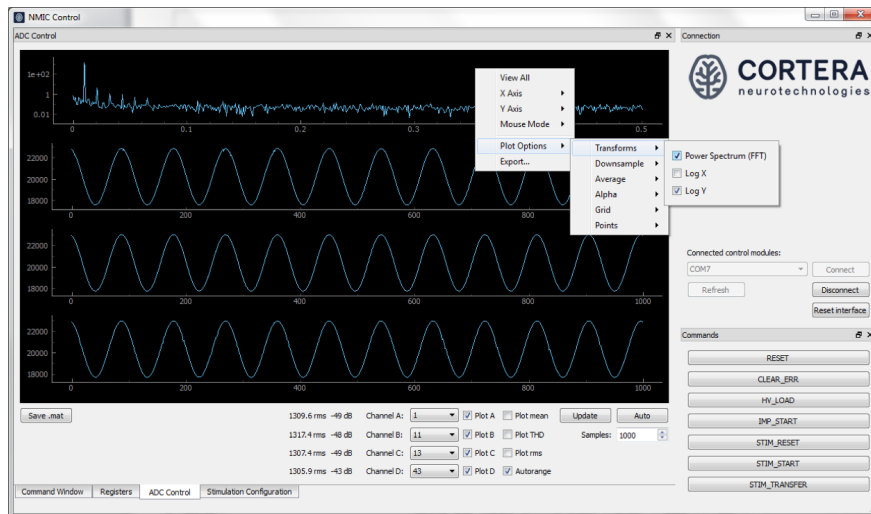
NMIC Control

ADC Control

Connection

CORTERA
neurotechnologies

1e+02
1
0.01
0 0.1 0.2 0.3 0.5

View All
X Axis
Y Axis
Mouse Mode
Plot Options
Export...

Transforms
Downsample
Average
Alpha
Grid
Points

Power Spectrum (FFT)
Log X
Log Y

22000
20000
18000
0 200 400 600 1000

22000
20000
18000
0 200 400 600 800 1000

22000
20000
18000
0 200 400 600 800 1000

Connected control modules:
COM7
Connect
Refresh
Disconnect
Reset interface

Commands
RESET
CLEAR_ERR
HV_LOAD
IMP_START
STIM_RESET
STIM_START
STIM_TRANSFER

Save .mat
1309.6 rms -49 dB Channel A: 1 Plot A Plot mean Update Auto
1317.4 rms -48 dB Channel B: 11 Plot B Plot THD Samples: 1000
1307.4 rms -49 dB Channel C: 13 Plot C Plot rms
1305.9 rms -43 dB Channel D: 43 Plot D Autorange

Command Window Registers ADC Control Stimulation Configuration